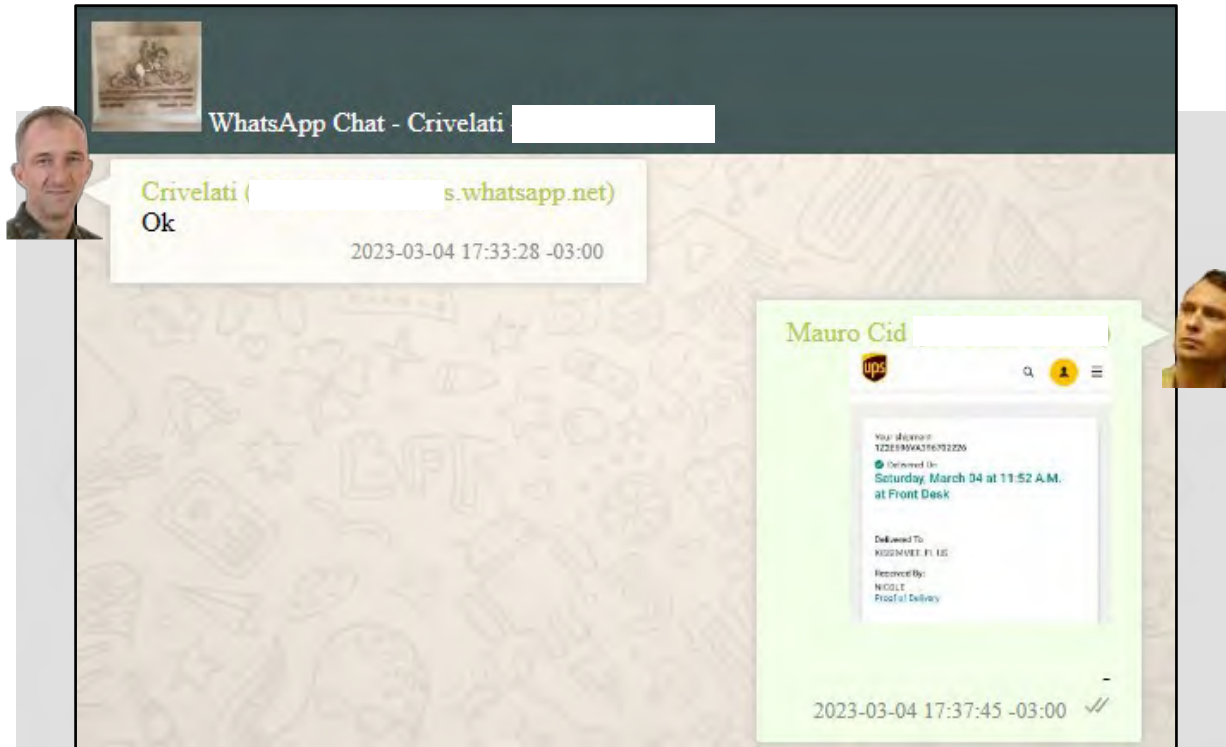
WhatsApp Chat - Crivelati

Crivelati ( s.whatsapp.net)
Ok
2023-03-04 17:33:28 -03:00

Mauro Cid

ups

Your shipment
1Z2E9W4A316702226
Delivered On
Saturday, March 04 at 11:52 A.M. at Front Desk

Delivered To
KISSIMMEE, FL US

Received By:
NICOLE
Proof of Delivery

-
2023-03-04 17:37:45 -03:00